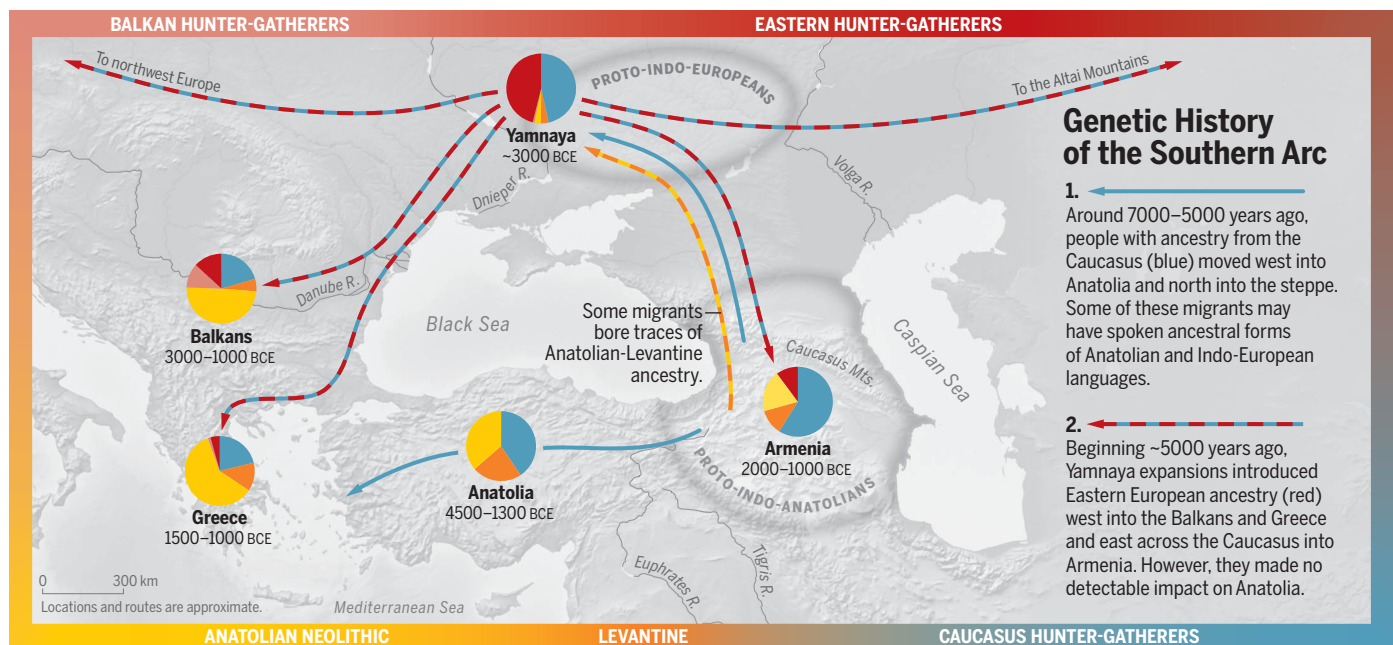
BALKAN HUNTER-GATHERERS

EASTERN HUNTER-GATHERERS

To northwest Europe

PROTO-INDO-EUROPEANS

To the Altai Mountains

Yamnaya
~3000 BCE

Dnieper R.

Volga R.

Danube R.

Balkans
3000–1000 BCE

Black Sea

Some migrants bore traces of Anatolian-Levantine ancestry.

Caucasus Mts.

Caspian Sea

Armenia
2000–1000 BCE

Anatolia
4500–1300 BCE

Greece
1500–1000 BCE

PROTO-INDO-ANATOLIANS

Euphrates R.

Tigris R.

0 300 km
Locations and routes are approximate.

Mediterranean Sea

Genetic History of the Southern Arc

1.
Around 7000–5000 years ago, people with ancestry from the Caucasus (blue) moved west into Anatolia and north into the steppe. Some of these migrants may have spoken ancestral forms of Anatolian and Indo-European languages.

2.
Beginning ~5000 years ago, Yamnaya expansions introduced Eastern European ancestry (red) west into the Balkans and Greece and east across the Caucasus into Armenia. However, they made no detectable impact on Anatolia.

ANATOLIAN NEOLITHIC

LEVANTINE

CAUCASUS HUNTER-GATHERERS